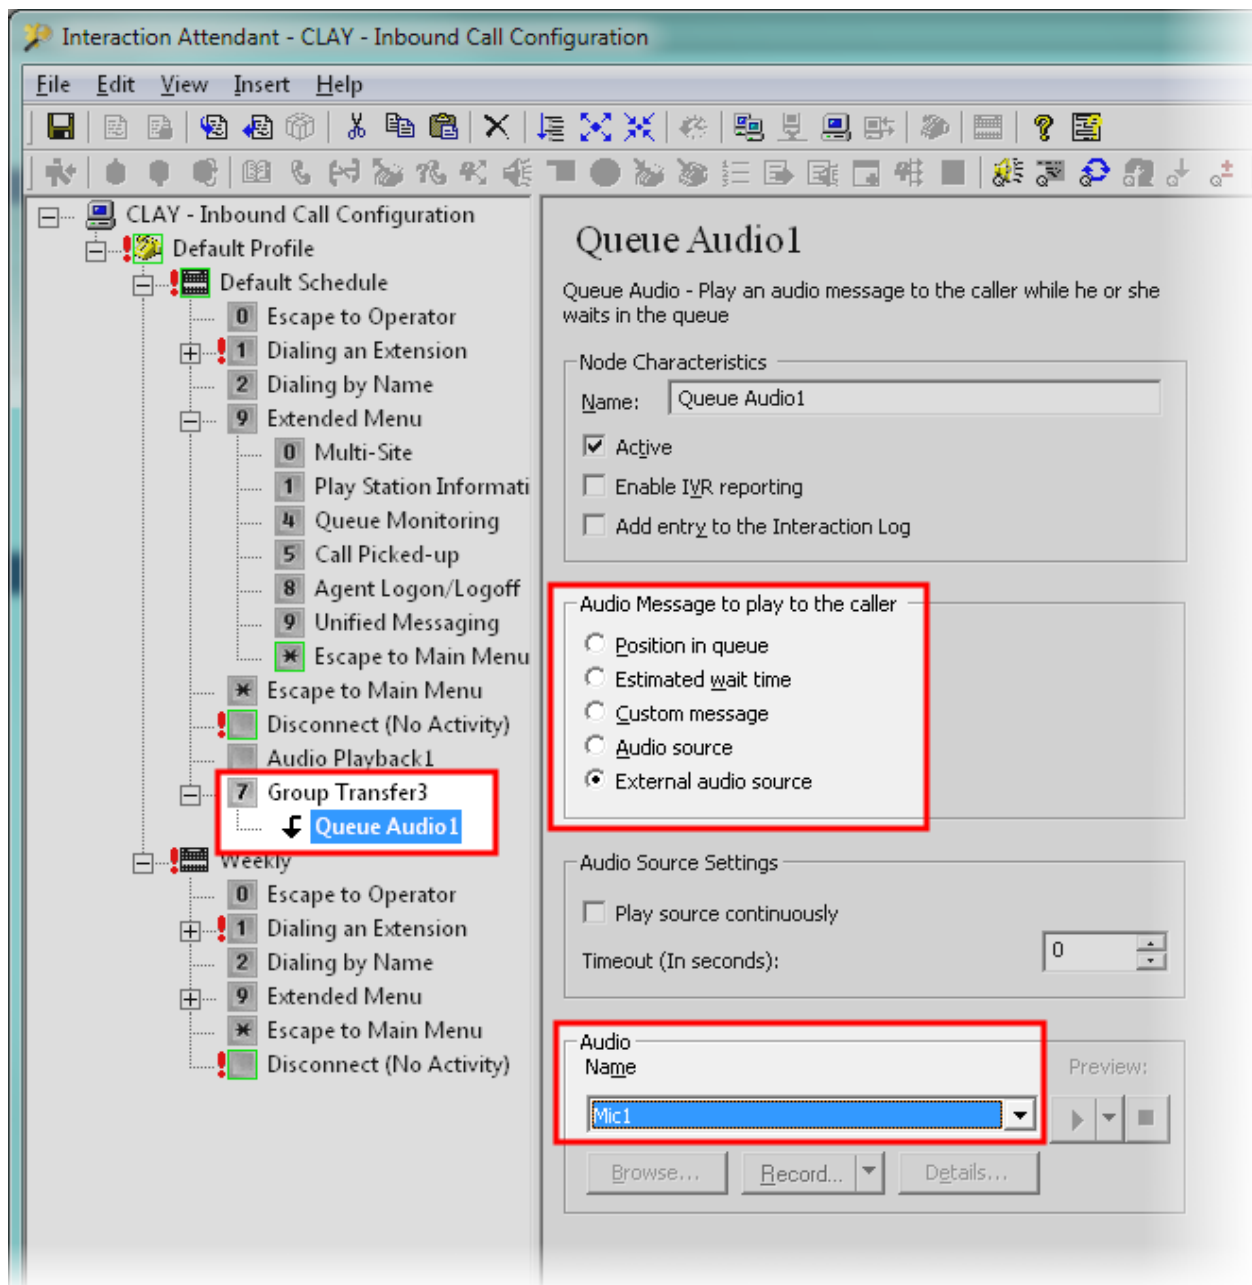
Interaction Attendant - CLAY - Inbound Call Configuration

File Edit View Insert Help

CLAY - Inbound Call Configuration
Default Profile
Default Schedule
0 Escape to Operator
1 Dialing an Extension
2 Dialing by Name
9 Extended Menu
0 Multi-Site
1 Play Station Informati
4 Queue Monitoring
5 Call Picked-up
8 Agent Logon/Logoff
9 Unified Messaging
* Escape to Main Menu
* Escape to Main Menu
Disconnect (No Activity)
Audio Playback1
7 Group Transfer3
Queue Audio1
Weekly
0 Escape to Operator
1 Dialing an Extension
2 Dialing by Name
9 Extended Menu
* Escape to Main Menu
Disconnect (No Activity)

Queue Audio1

Queue Audio - Play an audio message to the caller while he or she waits in the queue

Node Characteristics
Name: Queue Audio1
Active
Enable IVR reporting
Add entry to the Interaction Log

Audio Message to play to the caller
Position in queue
Estimated wait time
Custom message
Audio source
External audio source

Audio Source Settings
Play source continuously
Timeout (In seconds): 0

Audio
Name
Mic1
Preview:
Browse... Record... Details...